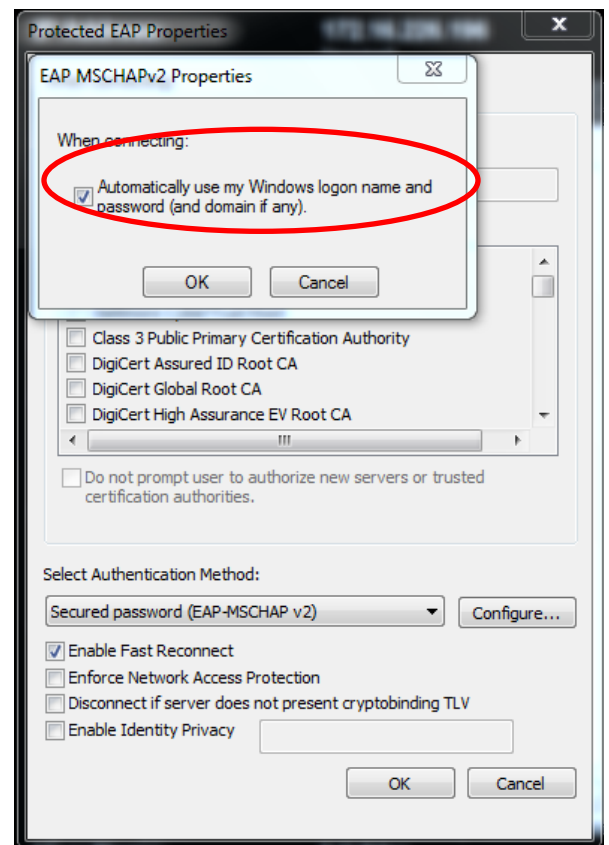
Protected EAP Properties

EAP MSCHAPv2 Properties

When connecting:

Automatically use my Windows logon name and password (and domain if any).

OK

Cancel

Class 3 Public Primary Certification Authority

DigiCert Assured ID Root CA

DigiCert Global Root CA

DigiCert High Assurance EV Root CA

Do not prompt user to authorize new servers or trusted certification authorities.

Select Authentication Method:

Secured password (EAP-MSCHAP v2)

Configure...

Enable Fast Reconnect

Enforce Network Access Protection

Disconnect if server does not present cryptobinding TLV

Enable Identity Privacy

OK

Cancel